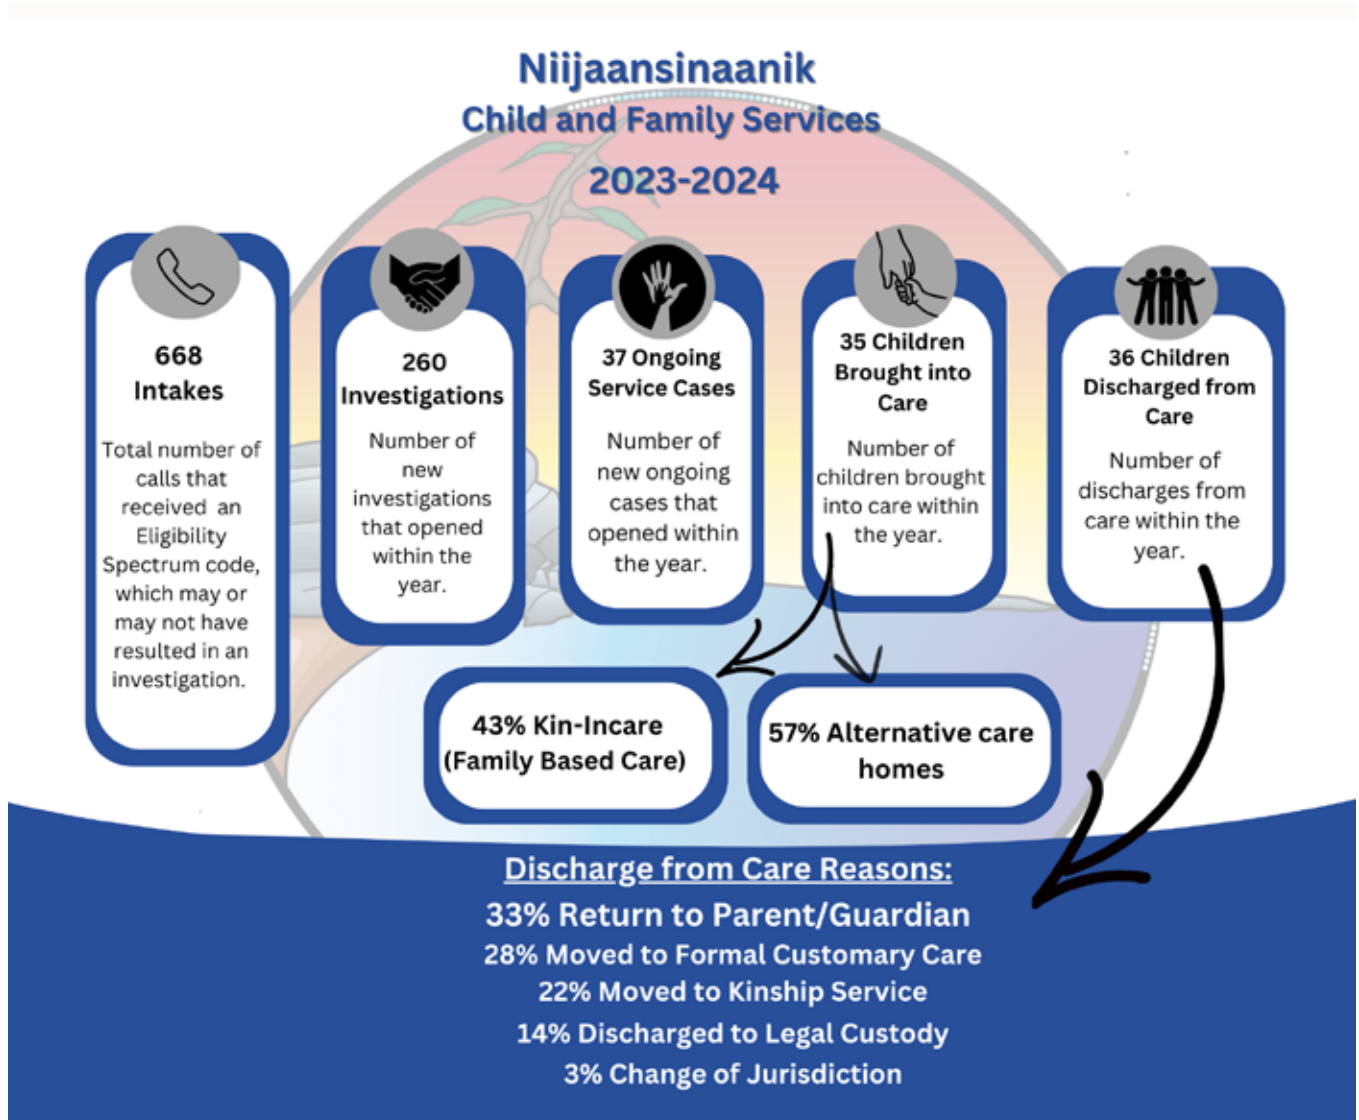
Niijaansinaanik
Child and Family Services
2023-2024

668
Intakes

Total number of calls that received an Eligibility Spectrum code, which may or may not have resulted in an investigation.

260
Investigations

Number of new investigations that opened within the year.

37 Ongoing Service Cases

Number of new ongoing cases that opened within the year.

35 Children Brought into Care

Number of children brought into care within the year.

36 Children Discharged from Care

Number of discharges from care within the year.

43% Kin-Incare (Family Based Care)

57% Alternative care homes

Discharge from Care Reasons:
33% Return to Parent/Guardian
28% Moved to Formal Customary Care
22% Moved to Kinship Service
14% Discharged to Legal Custody
3% Change of Jurisdiction